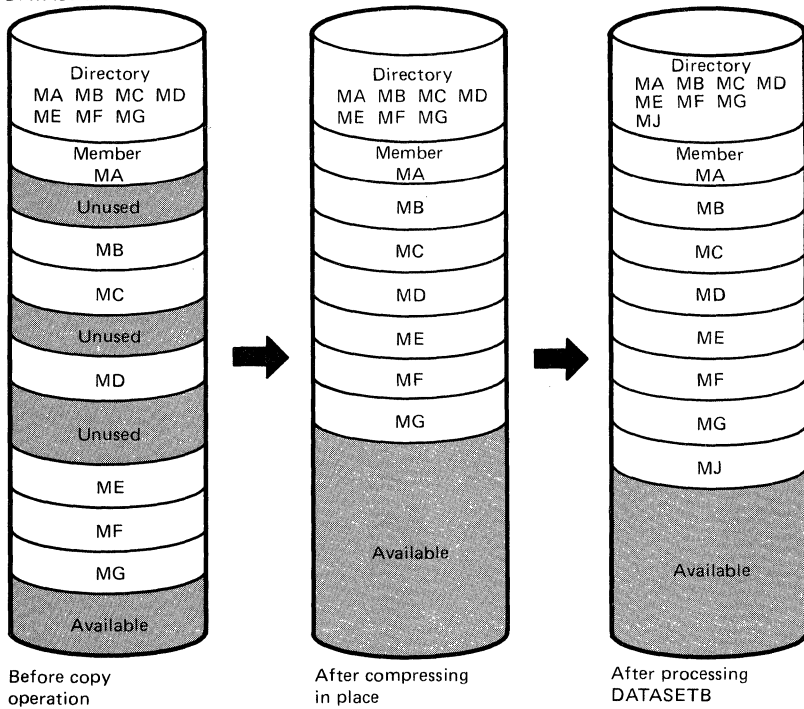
Directory
MA MB MC MD
ME MF MG

Member
MA

Unused

MB

MC

Unused

MD

Unused

ME

MF

MG

Available

Before copy operation

Directory
MA MB MC MD
ME MF MG

Member
MA

MB

MC

MD

ME

MF

MG

Available

After compressing in place

Directory
MA MB MC MD
ME MF MG
MJ

Member
MA

MB

MC

MD

ME

MF

MG

MJ

Available

After processing DATASETB